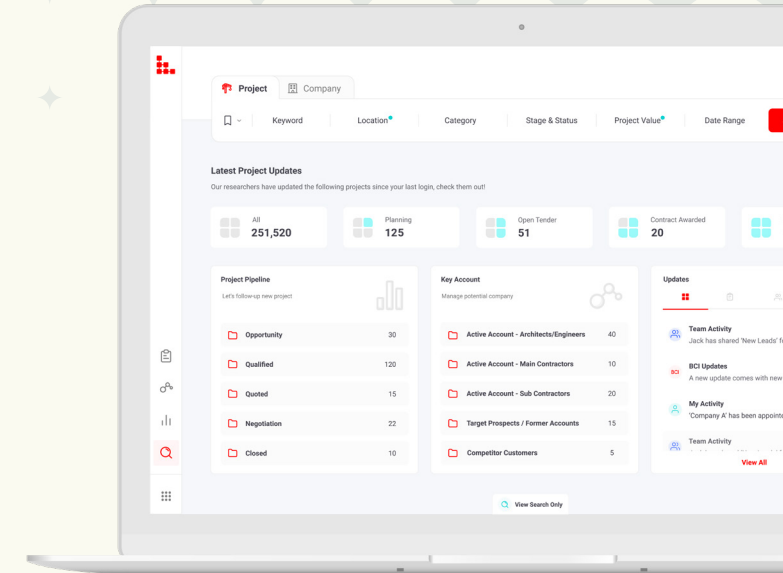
Project Company

Keyword Location Category Stage & Status Project Value Date Range

Latest Project Updates

Our researchers have updated the following projects since your last login, check them out!

All
251,520

Planning
125

Open Tender
51

Contract Awarded
20

Project Pipeline
Let's follow-up new project

| | |
|---|---|
| Opportunity | 30 |
| Qualified | 120 |
| Quoted | 15 |
| Negotiation | 22 |
| Closed | 10 |

Key Account
Manage potential company

| | |
|---|---|
| Active Account - Architects/Engineers | 40 |
| Active Account - Main Contractors | 10 |
| Active Account - Sub Contractors | 20 |
| Target Prospects / Former Accounts | 15 |
| Competitor Customers | 5 |

Updates

Team Activity
Jack has shared 'New Leads' f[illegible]

BCI
BCI Updates
A new update comes with new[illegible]

My Activity
'Company A' has been appointe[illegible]

Team Activity
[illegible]

View All

View Search Only